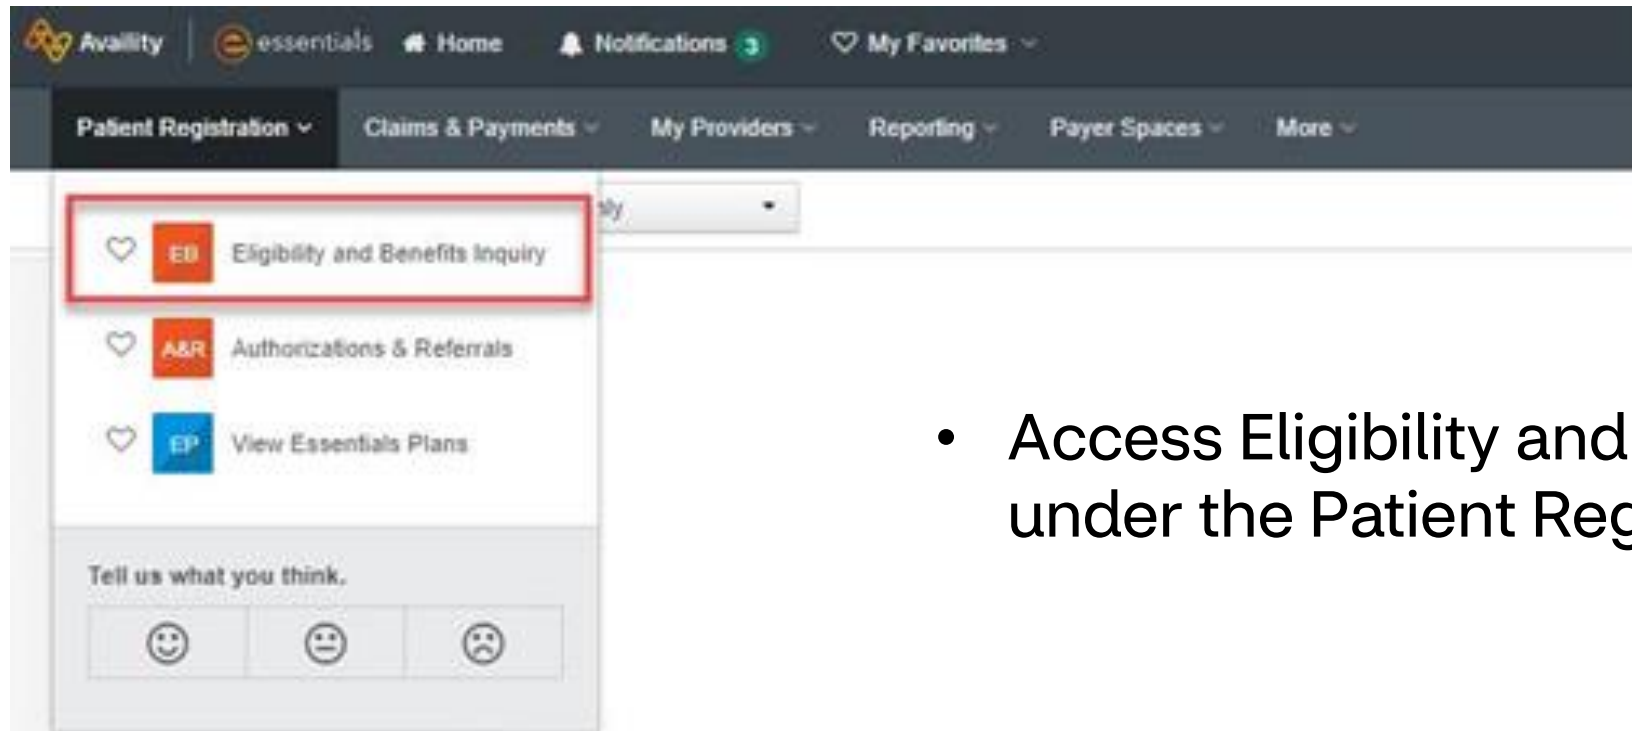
Availity | essentials Home Notifications 3 My Favorites

Patient Registration Claims & Payments My Providers Reporting Payer Spaces More

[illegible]ly

EB Eligibility and Benefits Inquiry

A&R Authorizations & Referrals

EP View Essentials Plans

Tell us what you think.

• Access Eligibility and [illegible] under the Patient Reg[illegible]